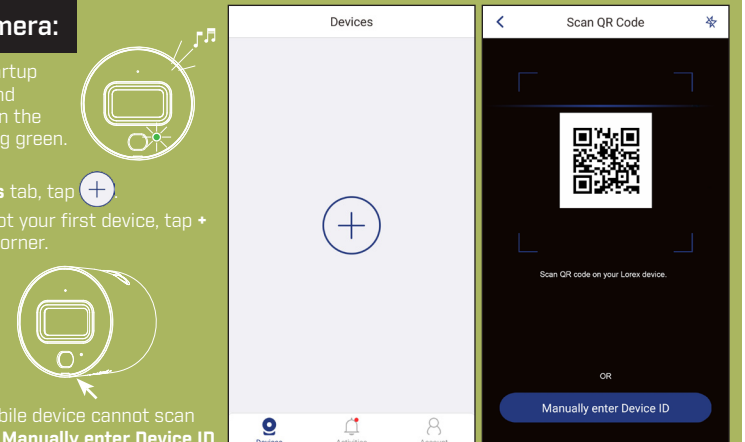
mera:

rtup
nd
n the
g green.

s tab, tap +.
ot your first device, tap +
orner.

bile device cannot scan
Manually enter Device ID

Devices

Devices Activities Account

Scan QR Code

Scan QR code on your Lorex device.

OR

Manually enter Device ID